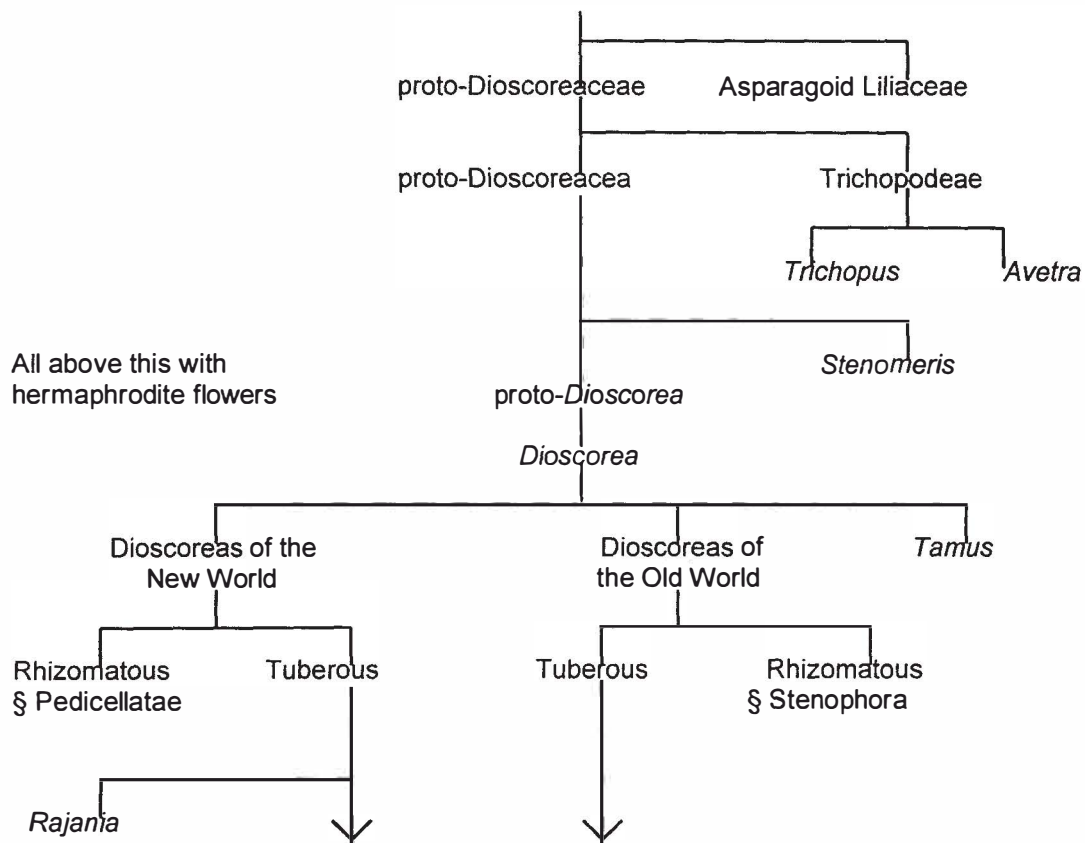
proto-Dioscoreaceae

Asparagoid Liliaceae

proto-Dioscoreacea

Trichopodeae

*Trichopus*

*Avetra*

All above this with hermaphrodite flowers

*Stenomeris*

proto-*Dioscorea*

*Dioscorea*

Dioscoreas of the New World

Dioscoreas of the Old World

*Tamus*

Rhizomatous § Pedicellatae

Tuberous

Tuberous

Rhizomatous § Stenophora

*Rajania*